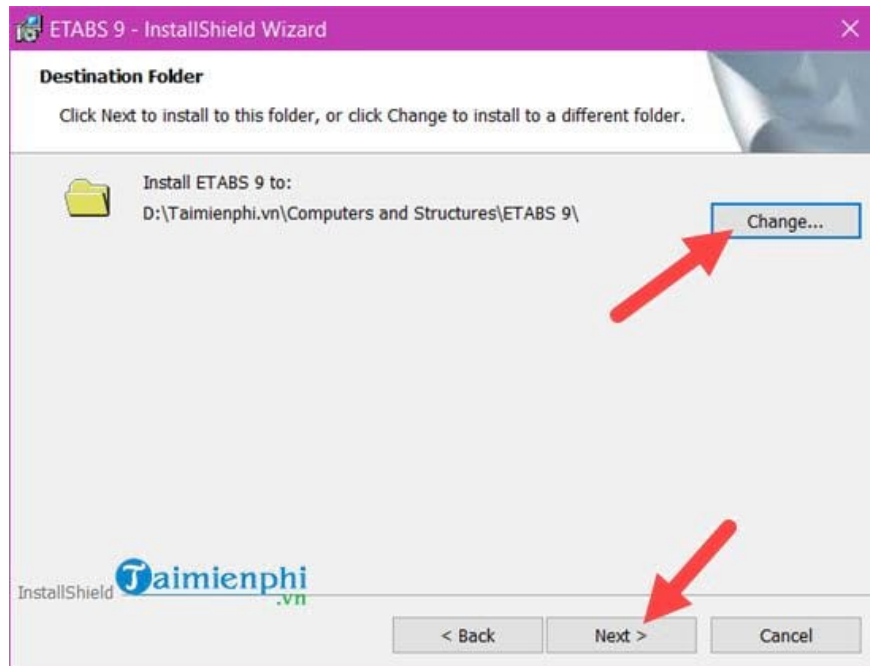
ETABS 9 - InstallShield Wizard

Destination Folder

Click Next to install to this folder, or click Change to install to a different folder.

Install ETABS 9 to:
D:\Taimienphi.vn\Computers and Structures\ETABS 9\

Change...

InstallShield

Taimienphi .vn

< Back

Next >

Cancel